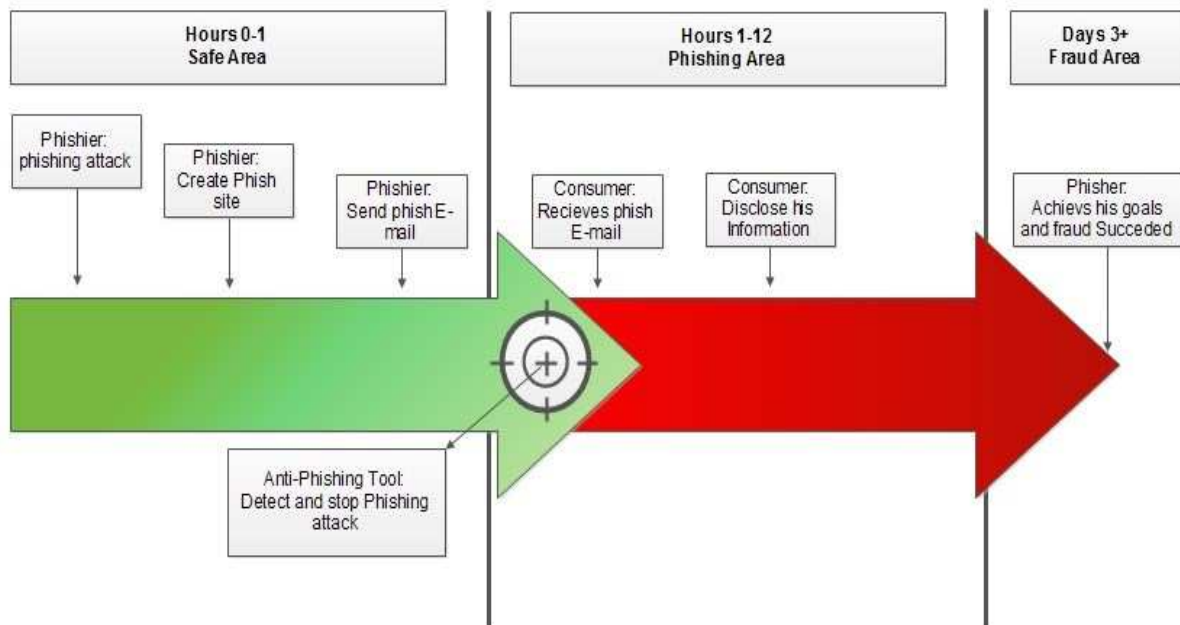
Hours 0-1
Safe Area

Hours 1-12
Phishing Area

Days 3+
Fraud Area

Phishier:
phishing attack

Phishier:
Create Phish site

Phishier:
Send phish E-mail

Consumer:
Recieves phish E-mail

Consumer:
Disclose his Information

Phisher:
Achievs his goals and fraud Succeded

Anti-Phishing Tool:
Detect and stop Phishing attack